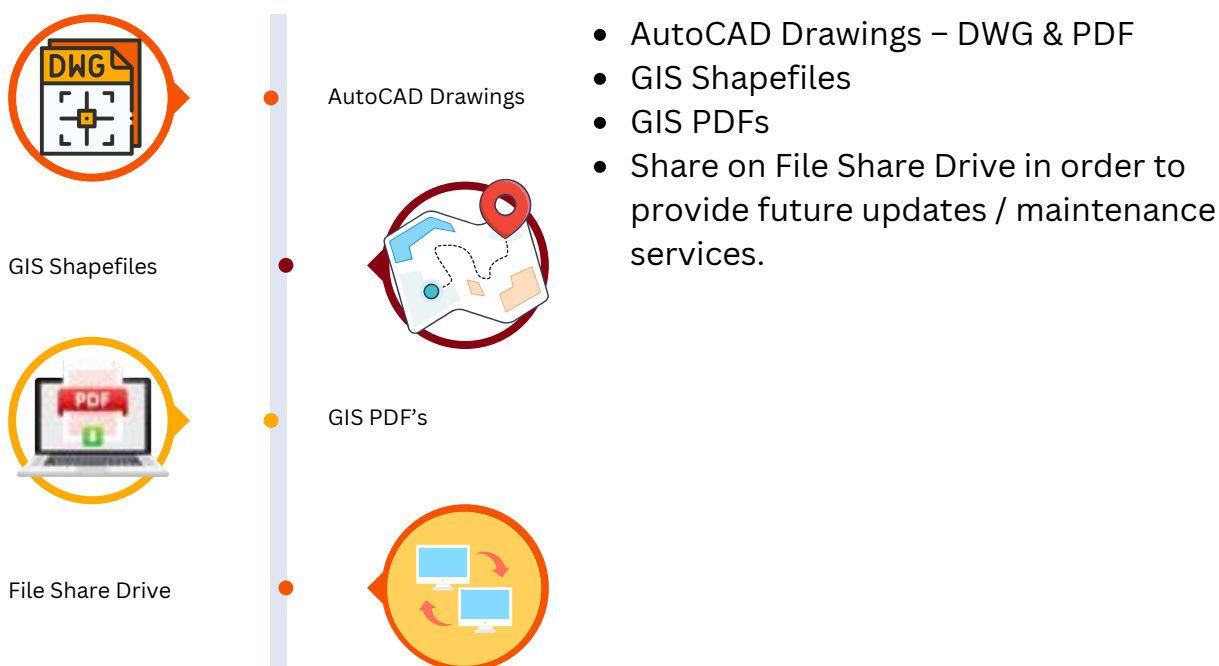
DWG

AutoCAD Drawings

GIS Shapefiles

PDF

GIS PDF’s

File Share Drive

- AutoCAD Drawings – DWG & PDF
- GIS Shapefiles
- GIS PDFs
- Share on File Share Drive in order to provide future updates / maintenance services.